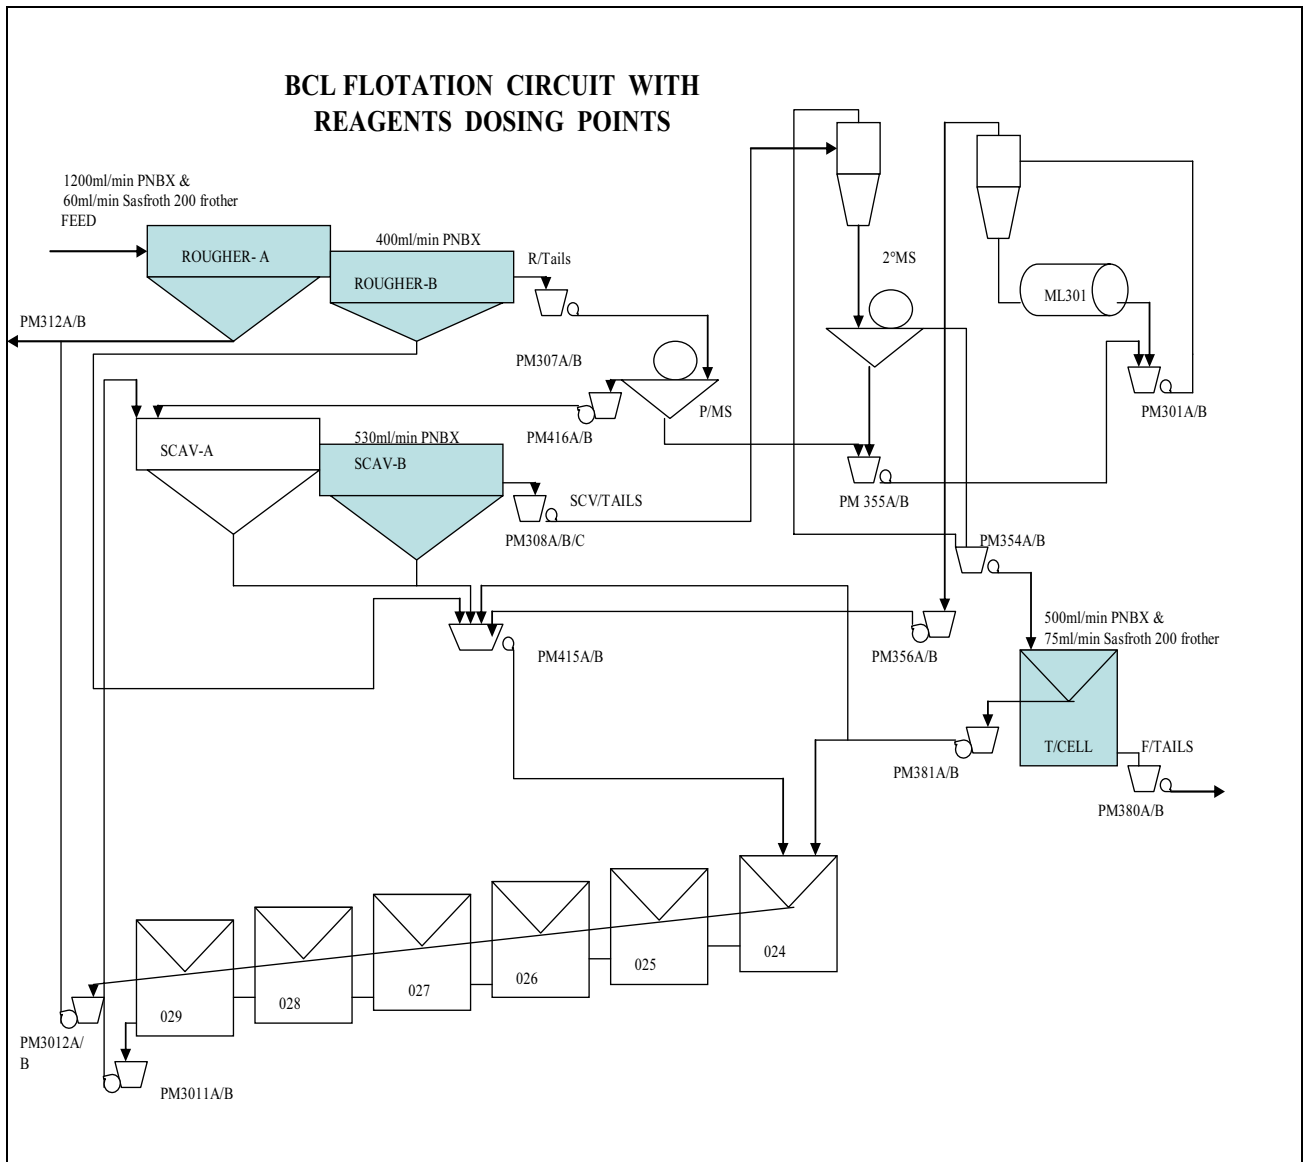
BCL FLOTATION CIRCUIT WITH REAGENTS DOSING POINTS

1200ml/min PNBX &
60ml/min Sasfroth 200 frother
FEED

ROUGHER- A

400ml/min PNBX

ROUGHER-B

R/Tails

PM312A/B

PM307A/B

P/MS

PM416A/B

SCAV-A

530ml/min PNBX

SCAV-B

SCV/TAILS

PM308A/B/C

2°MS

ML301

PM301A/B

PM 355A/B

PM354A/B

500ml/min PNBX &
75ml/min Sasfroth 200 frother

PM415A/B

PM356A/B

T/CELL

F/TAILS

PM381A/B

PM380A/B

024

025

026

027

028

029

PM3012A/B

PM3011A/B